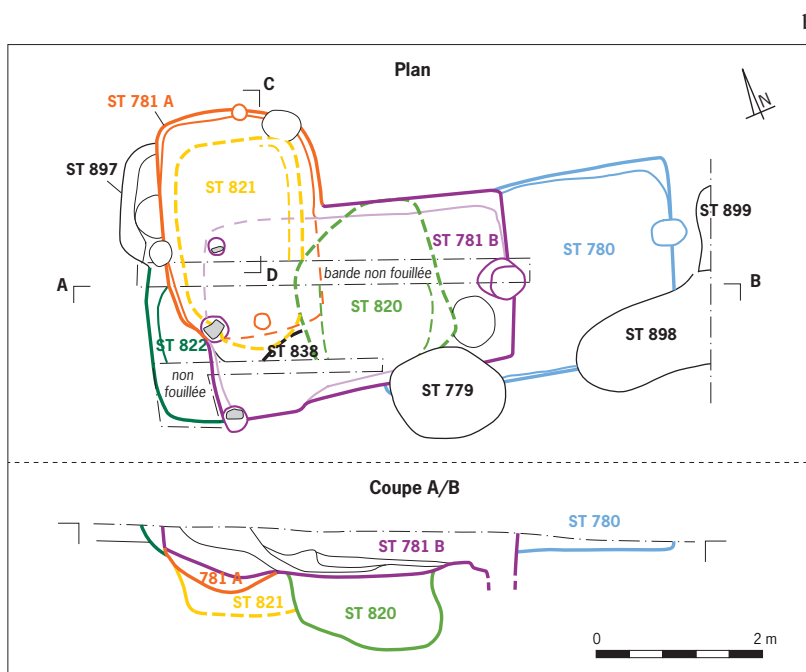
1

Plan

C

ST 781 A

ST 897

ST 821

ST 899

ST 781 B

ST 780

D

bande non fouillée

A

B

ST 820

ST 822

ST 838

ST 898

non fouillée

ST 779

Coupe A/B

ST 780

ST 781 B

781 A

ST 821

ST 820

0

2 m